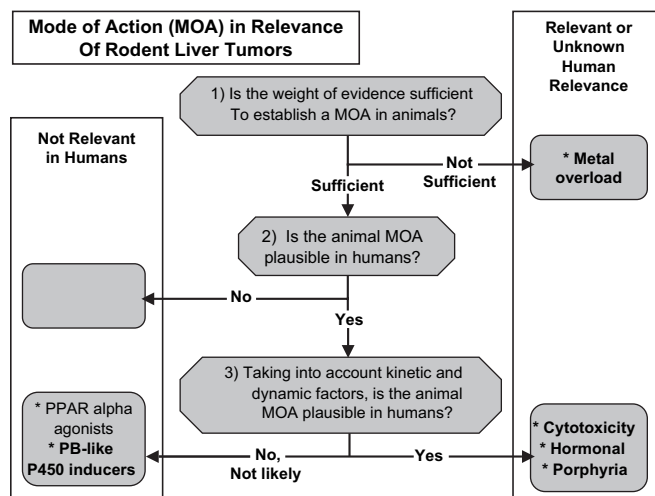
Mode of Action (MOA) in Relevance Of Rodent Liver Tumors

Relevant or Unknown Human Relevance

1) Is the weight of evidence sufficient To establish a MOA in animals?

Not Relevant in Humans

Not Sufficient

* Metal overload

Sufficient

2) Is the animal MOA plausible in humans?

No

Yes

3) Taking into account kinetic and dynamic factors, is the animal MOA plausible in humans?

* PPAR alpha agonists
* PB-like P450 inducers

No, Not likely

Yes

* Cytotoxicity
* Hormonal
* Porphyria